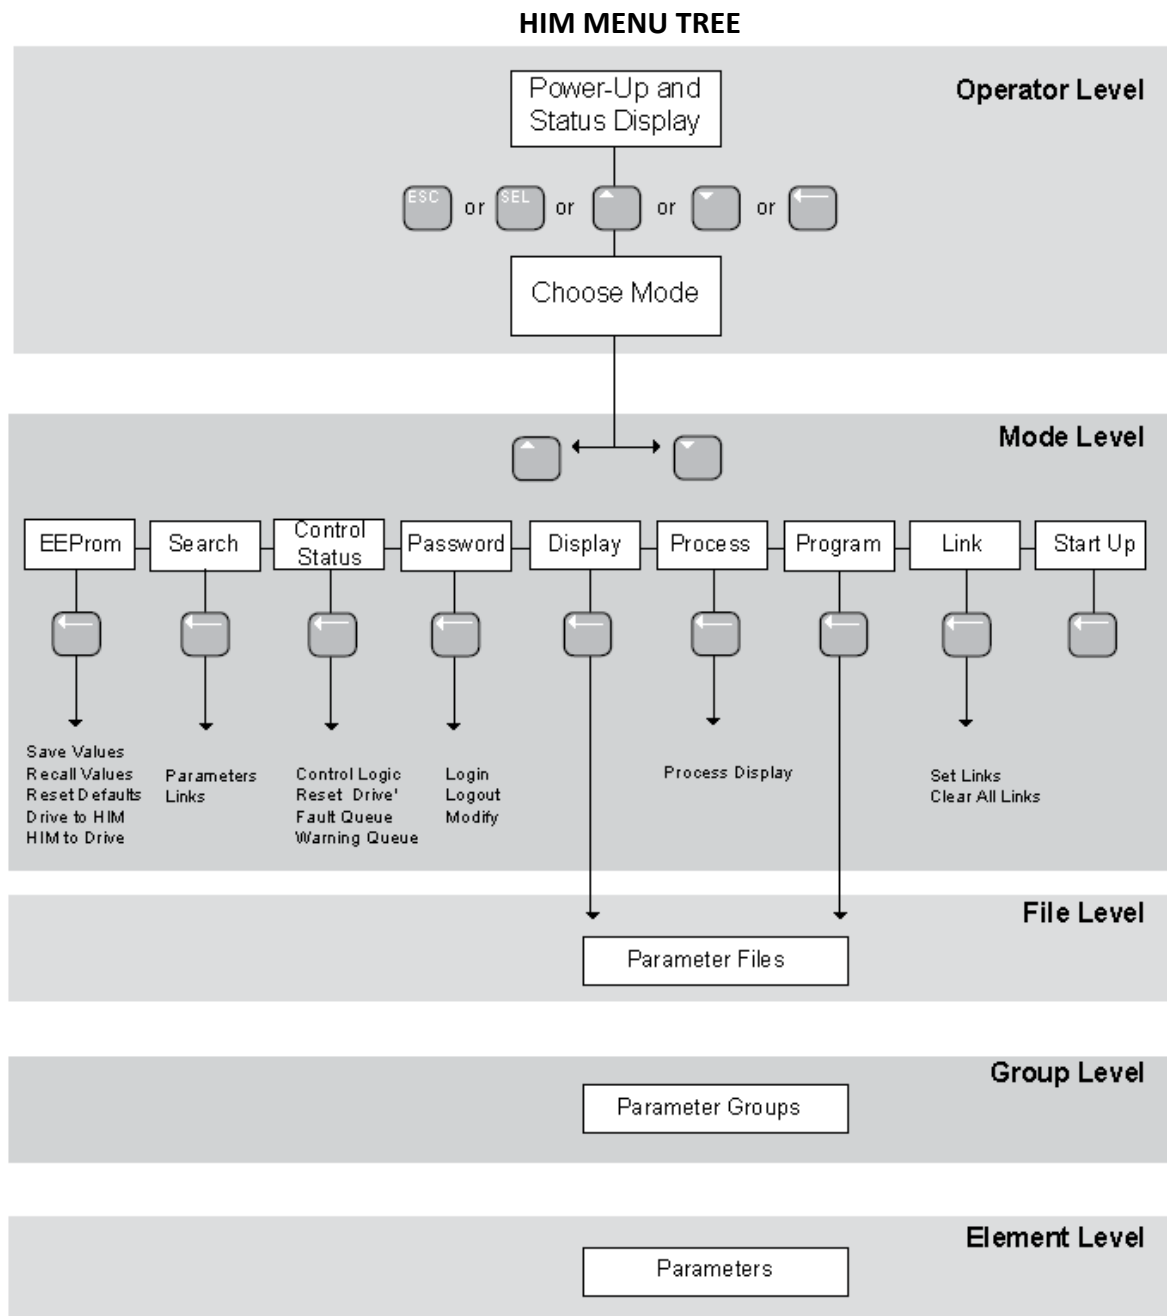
HIM MENU TREE

Operator Level

Power-Up and Status Display

ESC or SEL or or or

Choose Mode

Mode Level

EEProm
Search
Control Status
Password
Display
Process
Program
Link
Start Up

Save Values
Recall Values
Reset Defaults
Drive to HIM
HIM to Drive

Parameters
Links

Control Logic
Reset Drive'
Fault Queue
Warning Queue

Login
Logout
Modify

Process Display

Set Links
Clear All Links

File Level

Parameter Files

Group Level

Parameter Groups

Element Level

Parameters